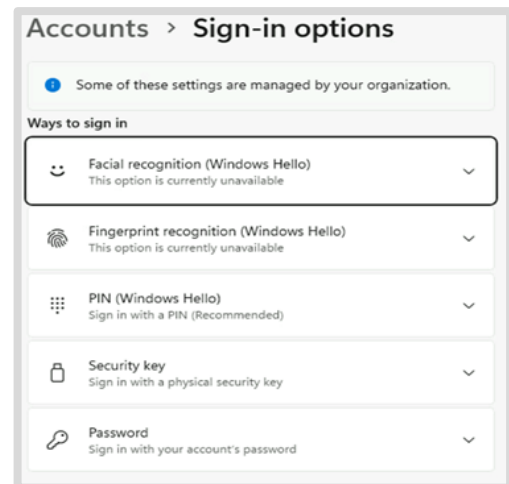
Accounts > Sign-in options

Some of these settings are managed by your organization.

Ways to sign in

Facial recognition (Windows Hello)
This option is currently unavailable

Fingerprint recognition (Windows Hello)
This option is currently unavailable

PIN (Windows Hello)
Sign in with a PIN (Recommended)

Security key
Sign in with a physical security key

Password
Sign in with your account's password